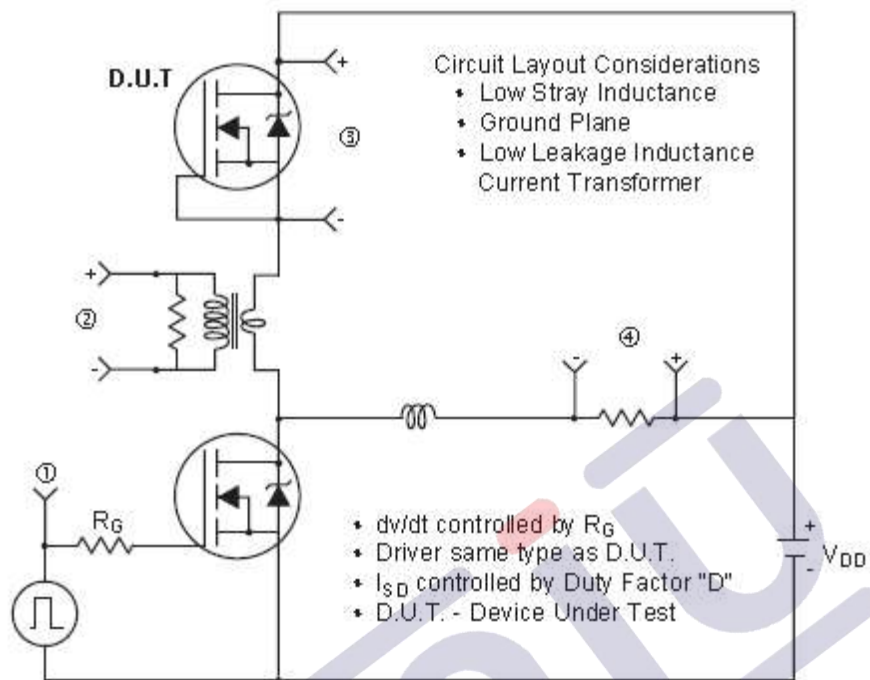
D.U.T

+

③

-

Circuit Layout Considerations
• Low Stray Inductance
• Ground Plane
• Low Leakage Inductance Current Transformer

+

②

-

④

-

+

①

$R_G$

• dv/dt controlled by $R_G$
• Driver same type as D.U.T.
• $I_{SD}$ controlled by Duty Factor "D"
• D.U.T. - Device Under Test

+

-

$V_{DD}$